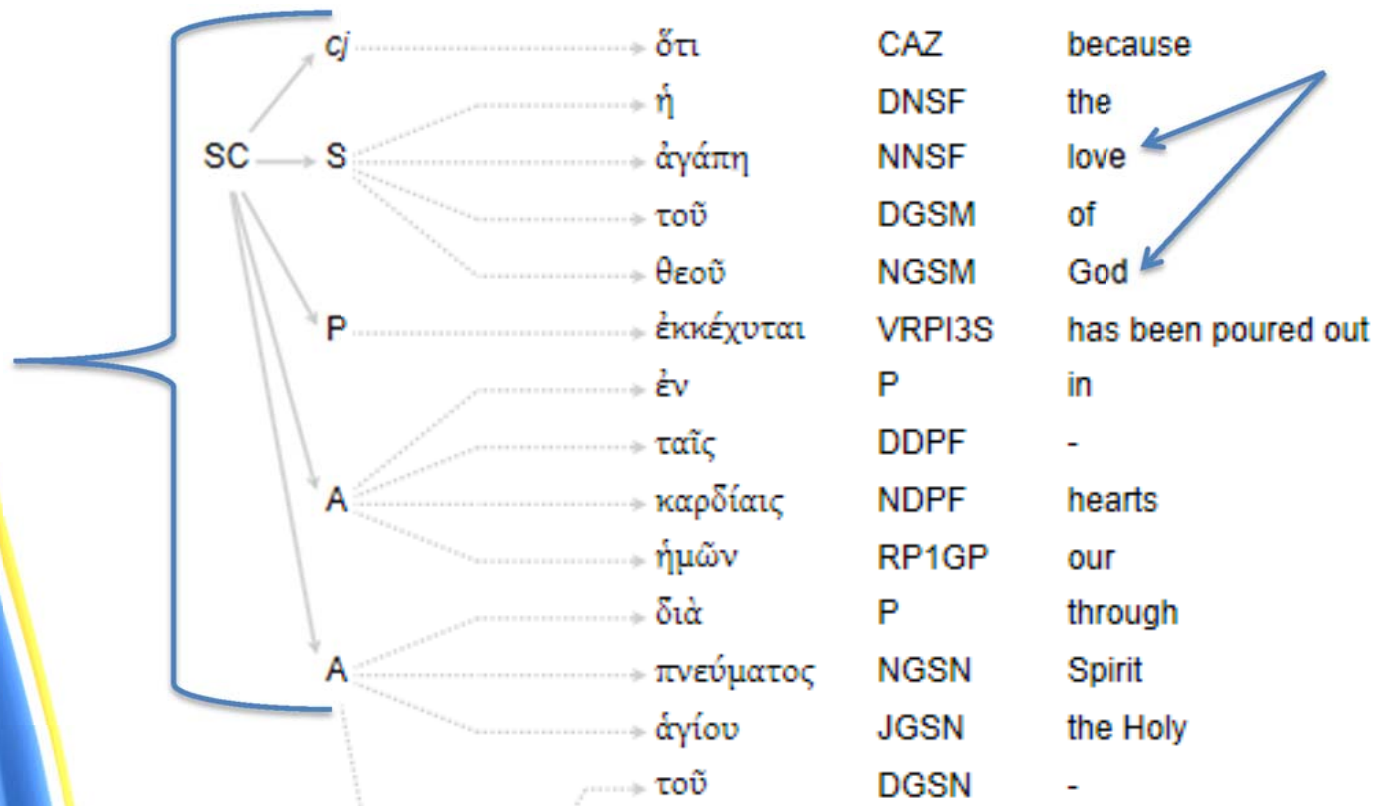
SC

cj

S

P

A

A

| | | |
|---|---|---|
| ὅτι | CAZ | because |
| ἡ | DNSF | the |
| ἀγάπη | NNSF | love |
| τοῦ | DGSM | of |
| θεοῦ | NGSM | God |
| ἐκκέχυται | VRPI3S | has been poured out |
| ἐν | P | in |
| ταῖς | DDPF | - |
| καρδίαις | NDPF | hearts |
| ἡμῶν | RP1GP | our |
| διὰ | P | through |
| πνεύματος | NGSN | Spirit |
| ἁγίου | JGSN | the Holy |
| τοῦ | DGSN | - |